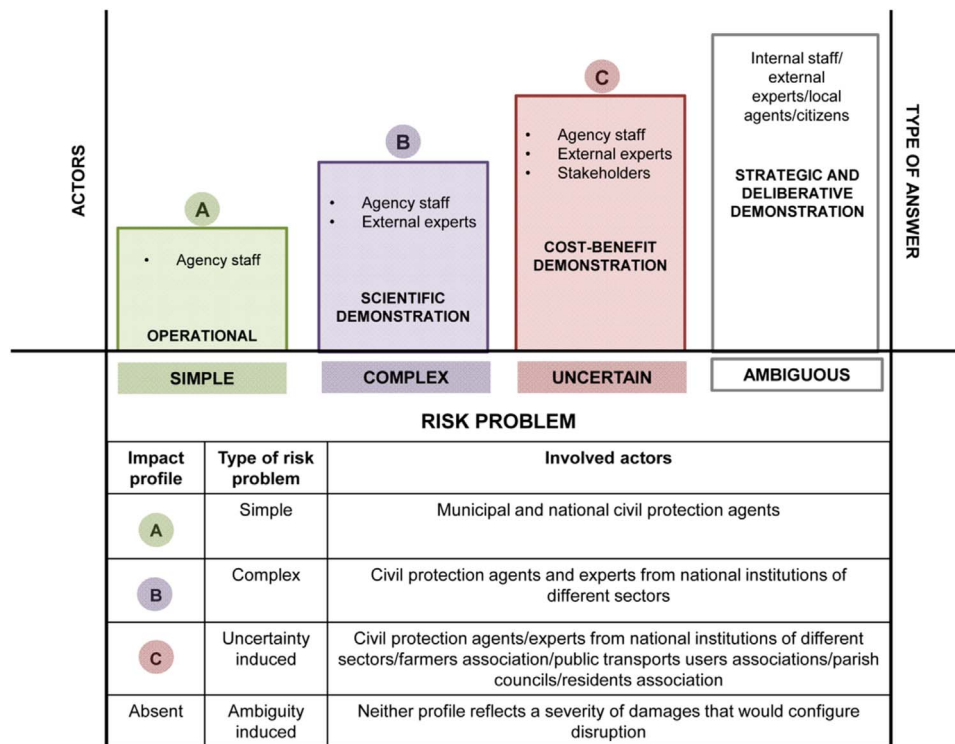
ACTORS

A

• Agency staff

OPERATIONAL

B

• Agency staff
• External experts

SCIENTIFIC DEMONSTRATION

C

• Agency staff
• External experts
• Stakeholders

COST-BENEFIT DEMONSTRATION

Internal staff/ external experts/local agents/citizens

STRATEGIC AND DELIBERATIVE DEMONSTRATION

TYPE OF ANSWER

SIMPLE

COMPLEX

UNCERTAIN

AMBIGUOUS

RISK PROBLEM

| Impact profile | Type of risk problem | Involved actors |
|---|---|---|
| A | Simple | Municipal and national civil protection agents |
| B | Complex | Civil protection agents and experts from national institutions of different sectors |
| C | Uncertainty induced | Civil protection agents/experts from national institutions of different sectors/farmers association/public transports users associations/parish councils/residents association |
| Absent | Ambiguity induced | Neither profile reflects a severity of damages that would configure disruption |